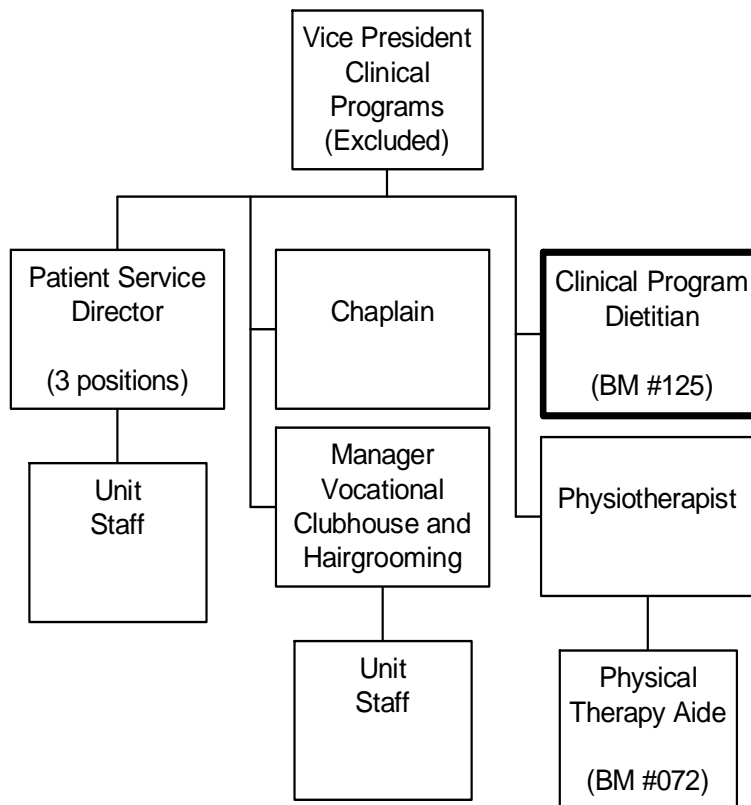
Vice President Clinical Programs (Excluded)

Patient Service Director

(3 positions)

Unit Staff

Chaplain

Manager Vocational Clubhouse and Hairgrooming

Unit Staff

Clinical Program Dietitian

(BM #125)

Physiotherapist

Physical Therapy Aide

(BM #072)